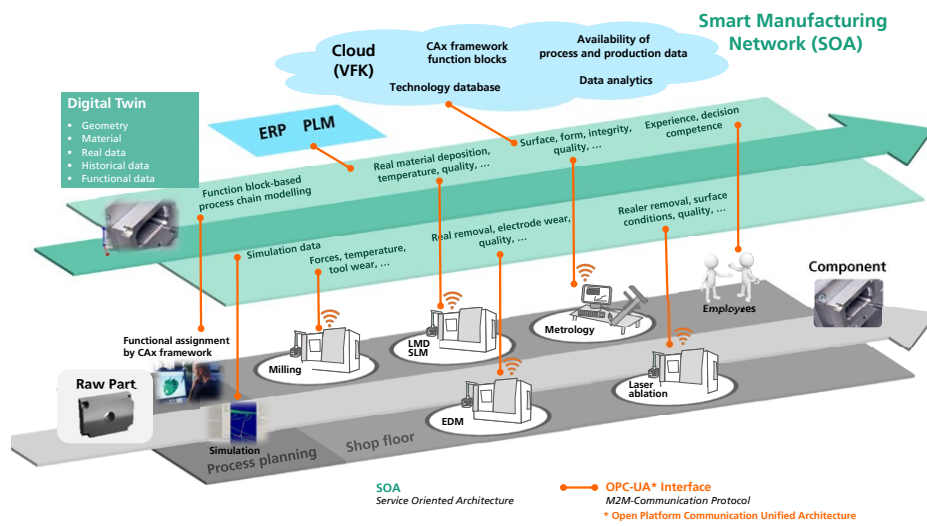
Smart Manufacturing Network (SOA)

Cloud (VFK)

CAx framework function blocks

Availability of process and production data

Technology database

Data analytics

Digital Twin

- Geometry
- Material
- Real data
- Historical data
- Functional data

ERP PLM

Function block-based process chain modelling

Real material deposition, temperature, quality, …

Surface, form, integrity, quality, …

Experience, decision competence

Simulation data

Forces, temperature, tool wear, …

Real removal, electrode wear, quality, …

Realer removal, surface conditions, quality, …

Component

Employees

Functional assignment by CAx framework

Metrology

LMD SLM

Milling

Raw Part

EDM

Laser ablation

Simulation

Process planning

Shop floor

SOA
Service Oriented Architecture

OPC-UA* Interface
M2M-Communication Protocol
* Open Platform Communication Unified Architecture